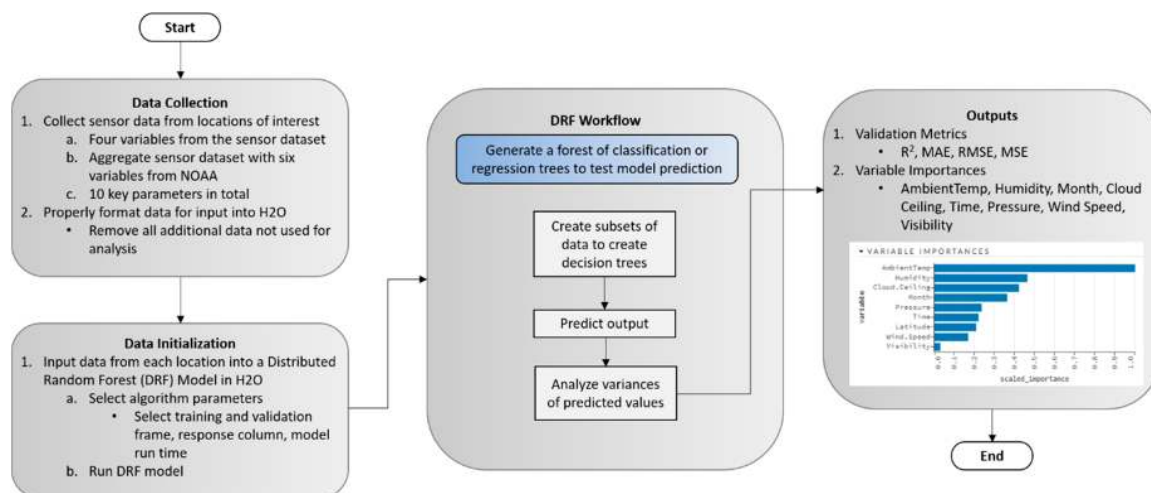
Start

Data Collection

1. Collect sensor data from locations of interest
 a. Four variables from the sensor dataset
 b. Aggregate sensor dataset with six variables from NOAA
 c. 10 key parameters in total
2. Properly format data for input into H2O
 • Remove all additional data not used for analysis

Data Initialization

1. Input data from each location into a Distributed Random Forest (DRF) Model in H2O
 a. Select algorithm parameters
 • Select training and validation frame, response column, model run time
 b. Run DRF model

DRF Workflow

Generate a forest of classification or regression trees to test model prediction

Create subsets of data to create decision trees

Predict output

Analyze variances of predicted values

Outputs

1. Validation Metrics
 • $R^2$, MAE, RMSE, MSE
2. Variable Importances
 • AmbientTemp, Humidity, Month, Cloud Ceiling, Time, Pressure, Wind Speed, Visibility

VARIABLE IMPORTANCES

AmbientTemp
Humidity
Cloud.Ceiling
Month
Pressure
Time
Latitude
Wind.Speed
Visibility

variable

0 0.1 0.2 0.3 0.4 0.5 0.6 0.7 0.8 0.9 1.0

scaled_importance

End